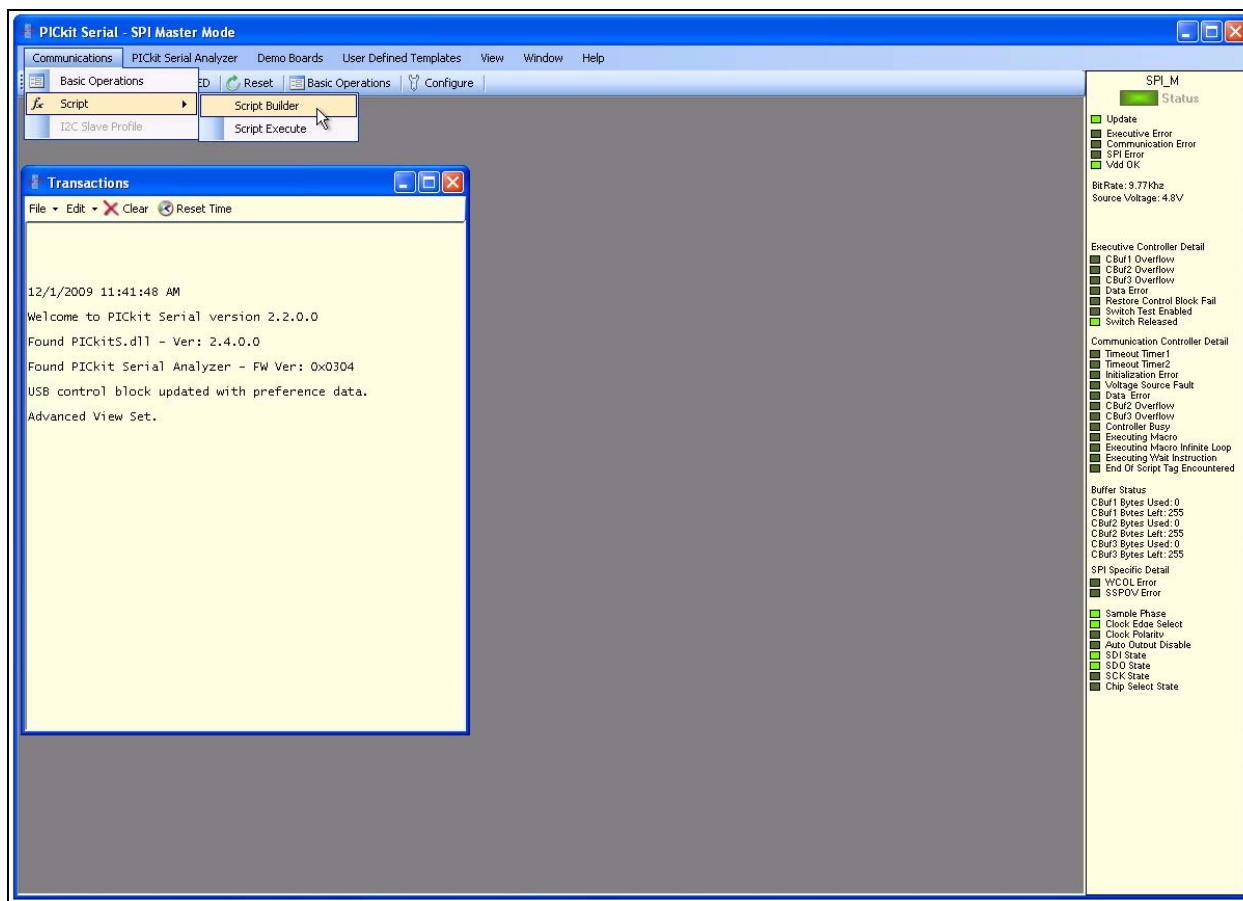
PICkit Serial - SPI Master Mode

Communications PICkit Serial Analyzer Demo Boards User Defined Templates View Window Help

Basic Operations
Script
I2C Slave Profile

Script Builder
Script Execute

ED Reset Basic Operations Configure

Transactions

File Edit Clear Reset Time

12/1/2009 11:41:48 AM

Welcome to PICkit Serial version 2.2.0.0

Found PICkitS.dll - Ver: 2.4.0.0

Found PICkit Serial Analyzer - FW Ver: 0x0304

USB control block updated with preference data.

Advanced View Set.

SPI_M
Status

Update
Executive Error
Communication Error
SPI Error
Vdd OK

Bit Rate: 9.77Khz
Source Voltage: 4.8V

Executive Controller Detail
CBuf1 Overflow
CBuf2 Overflow
CBuf3 Overflow
Data Error
Restore Control Block Fail
Switch Test Enabled
Switch Released

Communication Controller Detail
Timeout Timer1
Timeout Timer2
Initialization Error
Voltage Source Fault
Data Error
CBuf2 Overflow
CBuf3 Overflow
Controller Busy
Executing Macro
Executing Macro Infinite Loop
Executing Wait Instruction
End Of Script Tag Encountered

Buffer Status
CBuf1 Bytes Used: 0
CBuf1 Bytes Left: 255
CBuf2 Bytes Used: 0
CBuf2 Bytes Left: 255
CBuf3 Bytes Used: 0
CBuf3 Bytes Left: 255

SPI Specific Detail
WCOL Error
SSPOV Error

Sample Phase
Clock Edge Select
Clock Polarity
Auto Output Disable
SDI State
SDO State
SCK State
Chip Select State